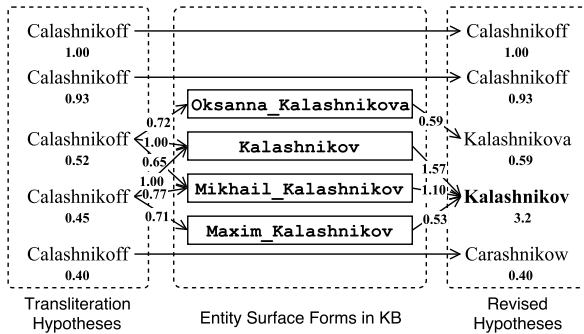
Calashnikoff
1.00

Calashnikoff
0.93

Calashnikoff
0.52

Calashnikoff
0.45

Calashnikoff
0.40

Transliteration Hypotheses

0.72
1.00
0.65
1.00
0.77
0.71

Oksanna_Kalashnikova

Kalashnikov

Mikhail_Kalashnikov

Maxim_Kalashnikov

Entity Surface Forms in KB

0.59
1.57
1.10
0.53

Calashnikoff
1.00

Calashnikoff
0.93

Kalashnikova
0.59

**Kalashnikov**
3.2

Carashnikow
0.40

Revised Hypotheses